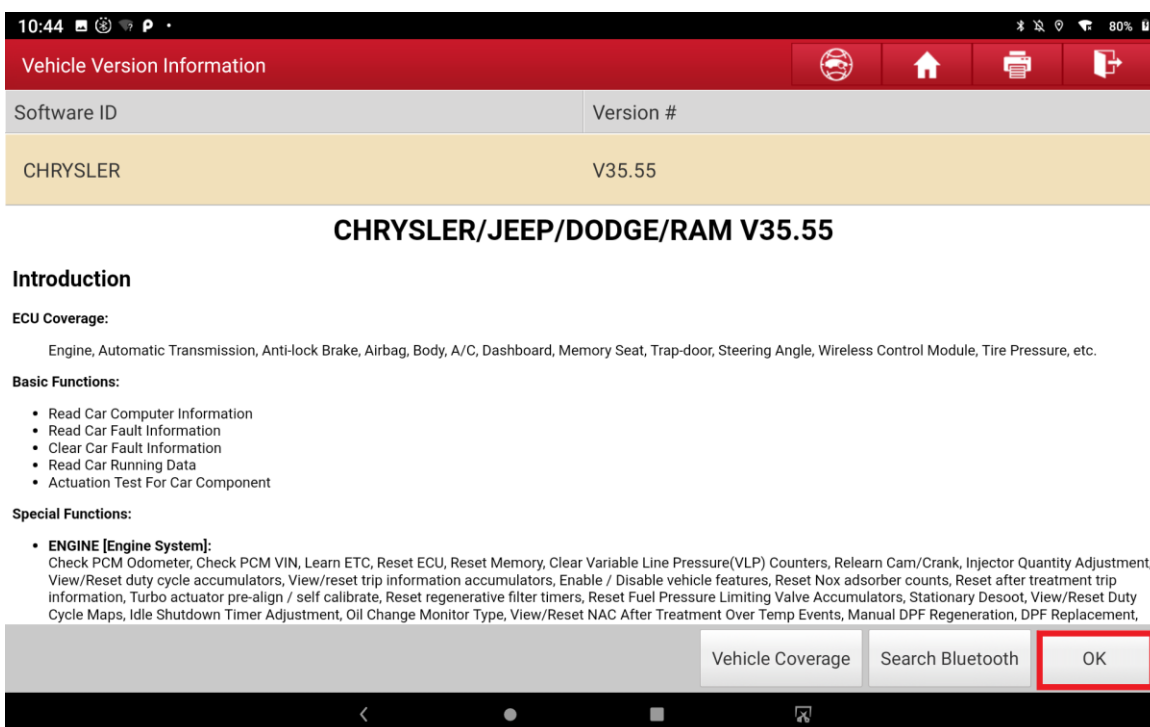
10:44 80%

Vehicle Version Information

| Software ID | Version # |
|---|---|
| CHRYSLER | V35.55 |

CHRYSLER/JEEP/DODGE/RAM V35.55

Introduction

ECU Coverage:

Engine, Automatic Transmission, Anti-lock Brake, Airbag, Body, A/C, Dashboard, Memory Seat, Trap-door, Steering Angle, Wireless Control Module, Tire Pressure, etc.

Basic Functions:

• Read Car Computer Information
• Read Car Fault Information
• Clear Car Fault Information
• Read Car Running Data
• Actuation Test For Car Component

Special Functions:

• ENGINE [Engine System]:
Check PCM Odometer, Check PCM VIN, Learn ETC, Reset ECU, Reset Memory, Clear Variable Line Pressure(VLP) Counters, Relearn Cam/Crank, Injector Quantity Adjustment, View/Reset duty cycle accumulators, View/reset trip information accumulators, Enable / Disable vehicle features, Reset Nox adsorber counts, Reset after treatment trip information, Turbo actuator pre-align / self calibrate, Reset regenerative filter timers, Reset Fuel Pressure Limiting Valve Accumulators, Stationary Desoot, View/Reset Duty Cycle Maps, Idle Shutdown Timer Adjustment, Oil Change Monitor Type, View/Reset NAC After Treatment Over Temp Events, Manual DPF Regeneration, DPF Replacement,

Vehicle Coverage Search Bluetooth OK